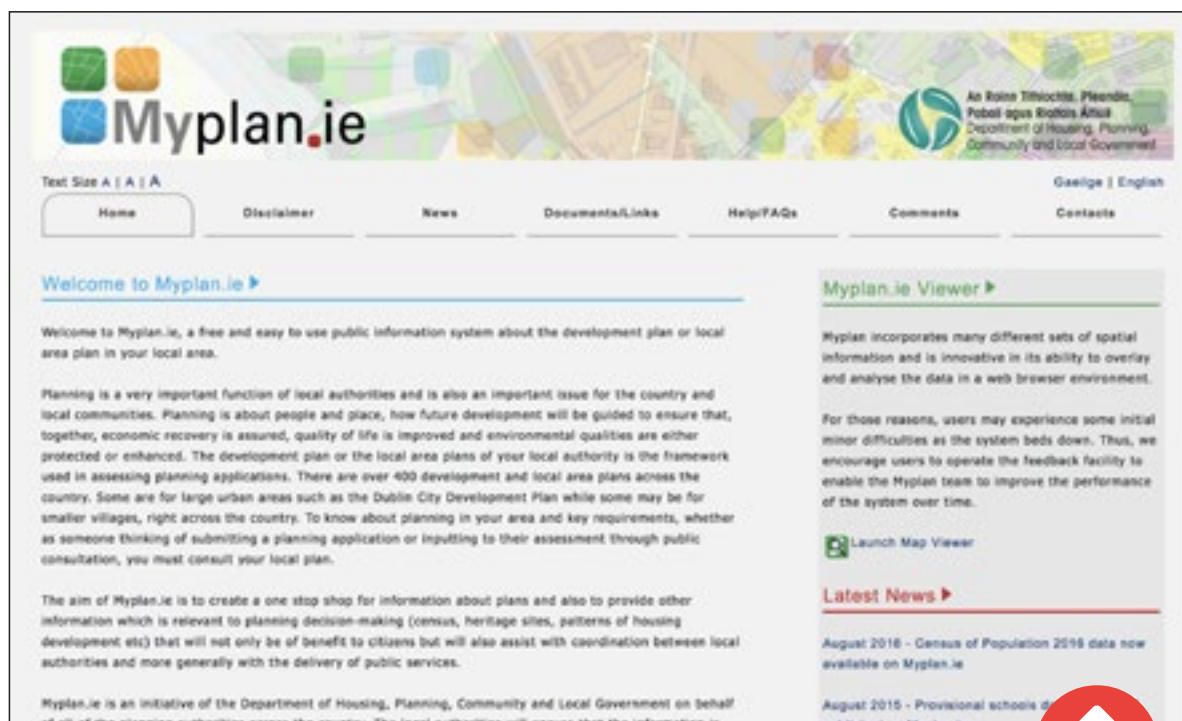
Myplan.ie

An Roinn Tithíochta, Pleanála, Pobail agus Rialtais Áitiúil
Department of Housing, Planning, Community and Local Government

Text Size A | A | A

Gaeilge | English

Home | Disclaimer | News | Documents/Links | Help/FAQs | Comments | Contacts

Welcome to Myplan.ie ▶

Welcome to Myplan.ie, a free and easy to use public information system about the development plan or local area plan in your local area.

Planning is a very important function of local authorities and is also an important issue for the country and local communities. Planning is about people and place, how future development will be guided to ensure that, together, economic recovery is assured, quality of life is improved and environmental qualities are either protected or enhanced. The development plan or the local area plans of your local authority is the framework used in assessing planning applications. There are over 400 development and local area plans across the country. Some are for large urban areas such as the Dublin City Development Plan while some may be for smaller villages, right across the country. To know about planning in your area and key requirements, whether as someone thinking of submitting a planning application or inputting to their assessment through public consultation, you must consult your local plan.

The aim of Myplan.ie is to create a one stop shop for information about plans and also to provide other information which is relevant to planning decision-making (census, heritage sites, patterns of housing development etc) that will not only be of benefit to citizens but will also assist with coordination between local authorities and more generally with the delivery of public services.

Myplan.ie is an initiative of the Department of Housing, Planning, Community and Local Government on behalf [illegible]

Myplan.ie Viewer ▶

Myplan incorporates many different sets of spatial information and is innovative in its ability to overlay and analyse the data in a web browser environment.

For those reasons, users may experience some initial minor difficulties as the system beds down. Thus, we encourage users to operate the feedback facility to enable the Myplan team to improve the performance of the system over time.

Launch Map Viewer

Latest News ▶

August 2016 - Census of Population 2016 data now available on Myplan.ie

August 2015 - Provisional schools d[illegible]